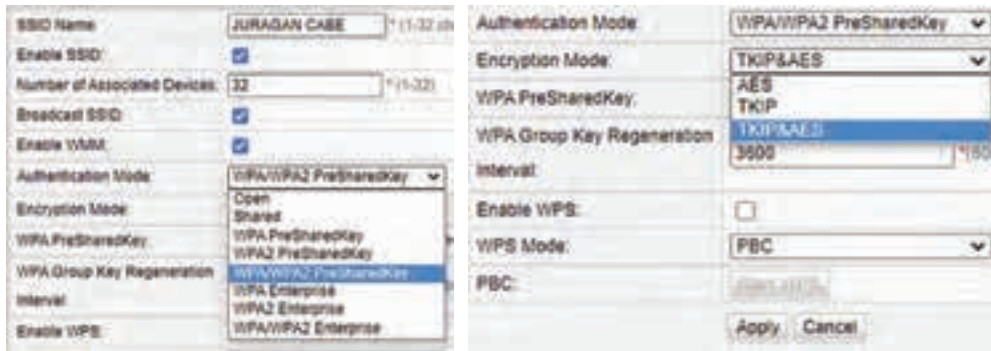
SSID Name: JURAGAN CABE *(1-32 ch

Enable SSID:

Number of Associated Devices: 32 *(1-32)

Broadcast SSID:

Enable WMM:

Authentication Mode: WPA/WPA2 PreSharedKey

Encryption Mode:

WPA PreSharedKey:

WPA Group Key Regeneration Interval:

Enable WPS:

Open
Shared
WPA PreSharedKey
WPA2 PreSharedKey
WPA/WPA2 PreSharedKey
WPA Enterprise
WPA2 Enterprise
WPA/WPA2 Enterprise

Authentication Mode: WPA/WPA2 PreSharedKey

Encryption Mode: TKIP&AES

AES
TKIP
TKIP&AES

WPA PreSharedKey:

WPA Group Key Regeneration Interval: 3600 *(60

Enable WPS:

WPS Mode: PBC

PBC: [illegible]

Apply Cancel